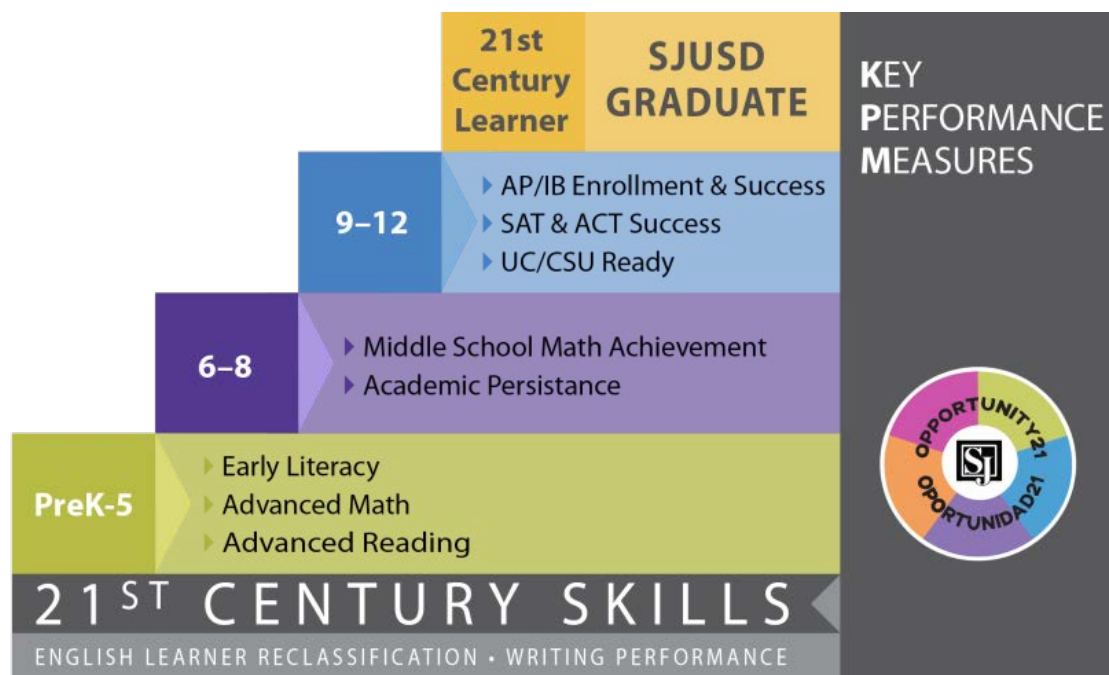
21st Century Learner

SJUSD GRADUATE

KEY PERFORMANCE MEASURES

9–12

AP/IB Enrollment & Success
SAT & ACT Success
UC/CSU Ready

6–8

Middle School Math Achievement
Academic Persistance

PreK-5

Early Literacy
Advanced Math
Advanced Reading

OPPORTUNITY21
SJ
OPORTUNIDAD21

21ST CENTURY SKILLS

ENGLISH LEARNER RECLASSIFICATION • WRITING PERFORMANCE